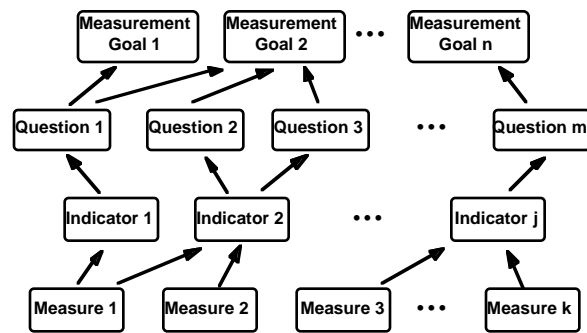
Measurement Goal 1

Measurement Goal 2

•••

Measurement Goal n

Question 1

Question 2

Question 3

•••

Question m

Indicator 1

Indicator 2

•••

Indicator j

Measure 1

Measure 2

Measure 3

•••

Measure k